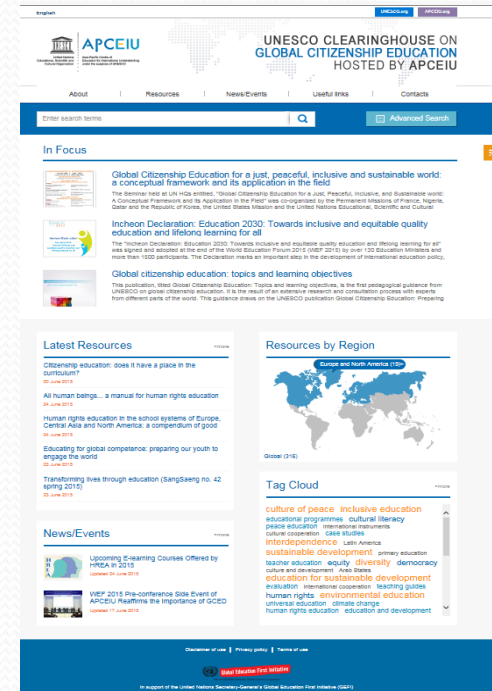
English

UNESCO.org APCEIU.org

United Nations Educational, Scientific and Cultural Organization

APCEIU

Asia-Pacific Centre of Education for International Understanding under the auspices of UNESCO

UNESCO CLEARINGHOUSE ON GLOBAL CITIZENSHIP EDUCATION HOSTED BY APCEIU

About Resources News/Events Useful links Contacts

Enter search terms

Advanced Search

In Focus

Global Citizenship Education for a just, peaceful, inclusive and sustainable world: a conceptual framework and its application in the field

The Seminar held at UN HQs entitled, "Global Citizenship Education for a Just, Peaceful, Inclusive, and Sustainable world: A Conceptual Framework and its Application in the Field" was co-organized by the Permanent Missions of France, Nigeria, Qatar and the Republic of Korea, the United States Mission and the United Nations Educational, Scientific and Cultural

Incheon Declaration: Education 2030: Towards inclusive and equitable quality education and lifelong learning for all

The "Incheon Declaration: Education 2030: Towards inclusive and equitable quality education and lifelong learning for all" was signed and adopted at the end of the World Education Forum 2015 (WEF 2015) by over 130 Education Ministers and more than 1500 participants. The Declaration marks an important step in the development of international education policy,

Global citizenship education: topics and learning objectives

This publication, titled Global Citizenship Education: Topics and learning objectives, is the first pedagogical guidance from UNESCO on global citizenship education. It is the result of an extensive research and consultation process with experts from different parts of the world. This guidance draws on the UNESCO publication Global Citizenship Education: Preparing

Latest Resources

more

Citizenship education: does it have a place in the curriculum?
29 June 2015

All human beings... a manual for human rights education
24 June 2015

Human rights education in the school systems of Europe, Central Asia and North America: a compendium of good
24 June 2015

Educating for global competence: preparing our youth to engage the world
22 June 2015

Transforming lives through education (SangSaeng no. 42 spring 2015)
22 June 2015

Resources by Region

Europe and North America (159)

Global (316)

News/Events

more

Upcoming E-learning Courses Offered by HREA in 2015
Updated 24 June 2015

WEF 2015 Pre-conference Side Event of APCEIU Reaffirms the Importance of GCED
Updated 17 June 2015

Tag Cloud

more

culture of peace inclusive education educational programmes cultural literacy peace education international instruments cultural cooperation case studies interdependence Latin America sustainable development primary education teacher education equity diversity democracy culture and development Arab States education for sustainable development evaluation international cooperation teaching guides human rights environmental education universal education climate change human rights education education and development

Disclaimer of use | Privacy policy | Terms of use

Global Education First Initiative

In support of the United Nations Secretary-General's Global Education First Initiative (GEFI)